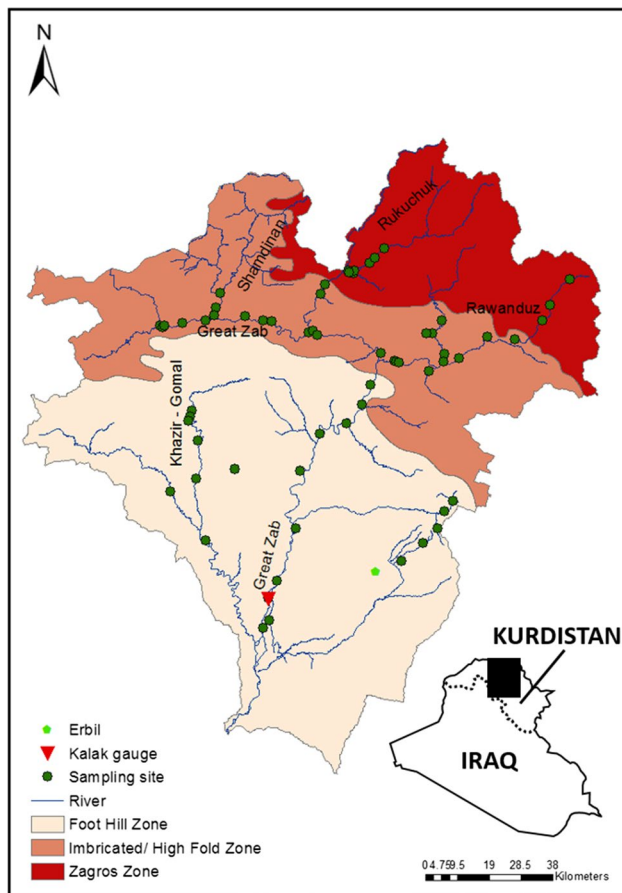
N

Rukuchuk

Shamdinan

Rawanduz

Great Zab

Khazir - Gomal

Great Zab

KURDISTAN

IRAQ

Erbil
Kalak gauge
Sampling site
River
Foot Hill Zone
Imbricated/ High Fold Zone
Zagros Zone

0 4.75 9.5 19 28.5 38
Kilometers